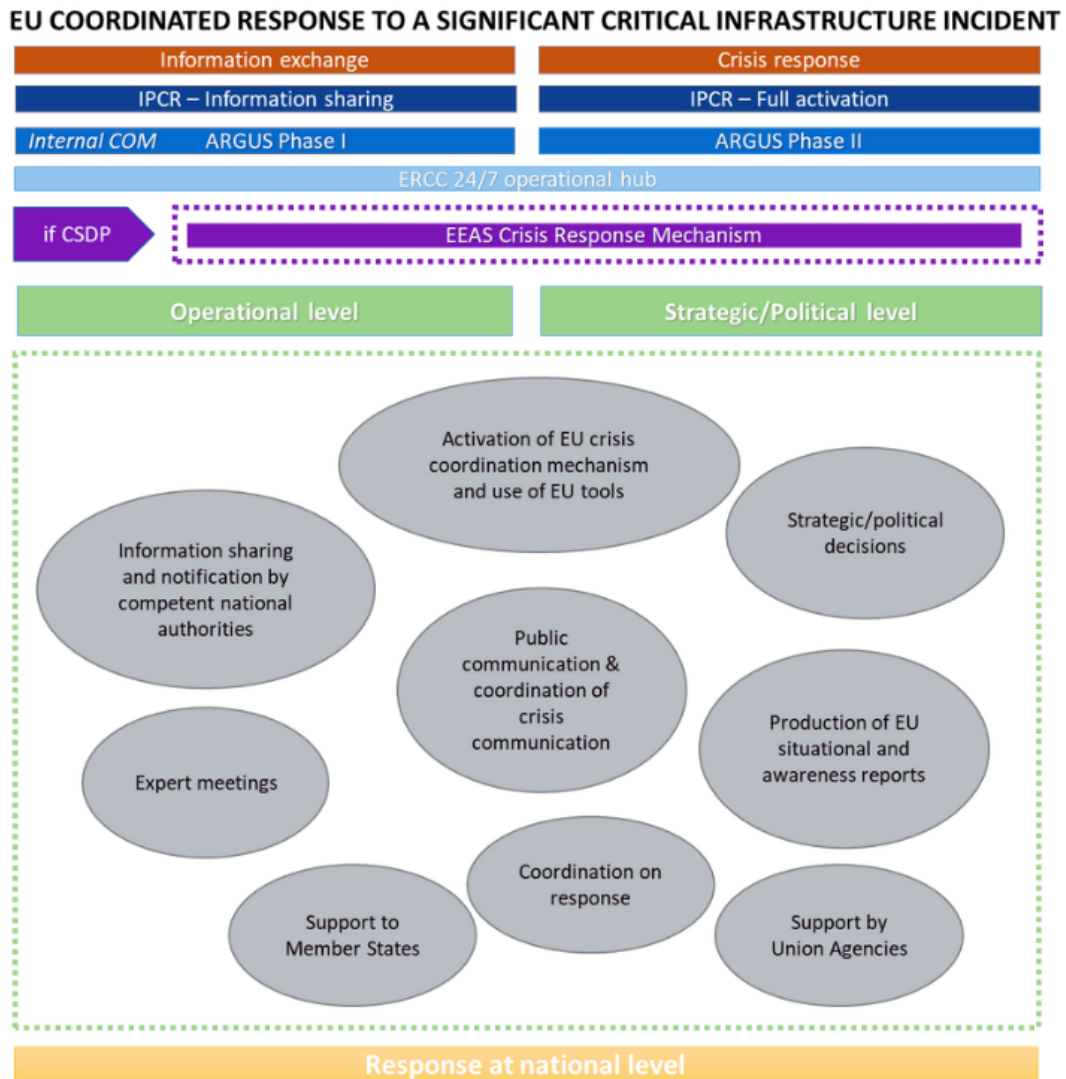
EU COORDINATED RESPONSE TO A SIGNIFICANT CRITICAL INFRASTRUCTURE INCIDENT

Information exchange

Crisis response

IPCR – Information sharing

IPCR – Full activation

Internal COM ARGUS Phase I

ARGUS Phase II

ERCC 24/7 operational hub

if CSDP

EEAS Crisis Response Mechanism

Operational level

Strategic/Political level

Activation of EU crisis coordination mechanism and use of EU tools

Strategic/political decisions

Information sharing and notification by competent national authorities

Public communication & coordination of crisis communication

Production of EU situational and awareness reports

Expert meetings

Coordination on response

Support to Member States

Support by Union Agencies

Response at national level